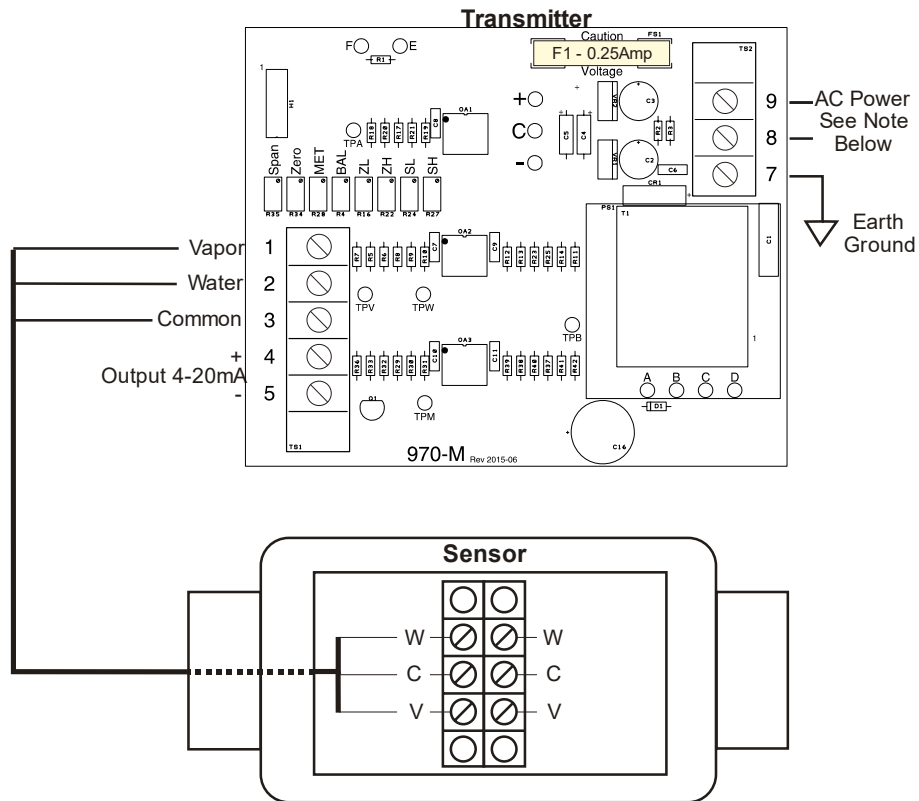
Transmitter

F E R1

Caution FS1
F1 - 0.25Amp
Voltage

TB2

H1

OA1 TPA R18 R20 R17 R21 R19 C8

+ C -

C5 C4 C3 C2 C6 R2 R3 CR1

9 AC Power See Note Below
8
7

Earth Ground

Span Zero MET BAL ZL ZH SL SH
R35 R34 R28 R4 R16 R22 R24 R27

PS1 T1 C1

Vapor 1
Water 2
Common 3
+ 4
Output 4-20mA
- 5

R7 R5 R6 R8 R9 R10 C7 OA2 C9 R12 R13 R23 R25 R14 R11

TPV TPW

TPB

R36 R33 R32 R29 R30 R31 C10 OA3 C11 R39 R38 R40 R37 R41 R42

A B C D

D1

Q1 TPM

TS1

970-M Rev 2015-06

C14

Sensor

W W
C C
V V